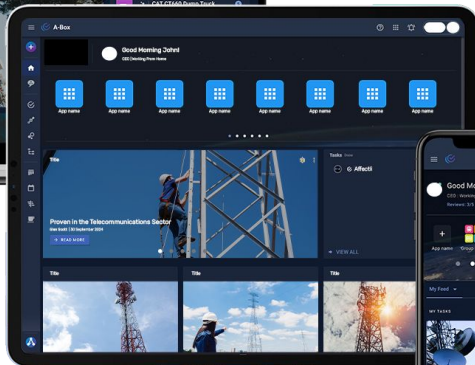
CAT CT660 Dump Truck

A-Box

Good Morning John!
CEO | Working From Home

App name
App name
App name
App name
App name
App name
App name
App name

Title
Proven in the Telecommunications Sector
Elise Scott | 30 September 2024
READ MORE

Tasks
Affectil
VIEW ALL

Title
Title
Title

Good M
CEO | Workin
Reviews: 3/5

App name
Group

My Feed

MY TASKS